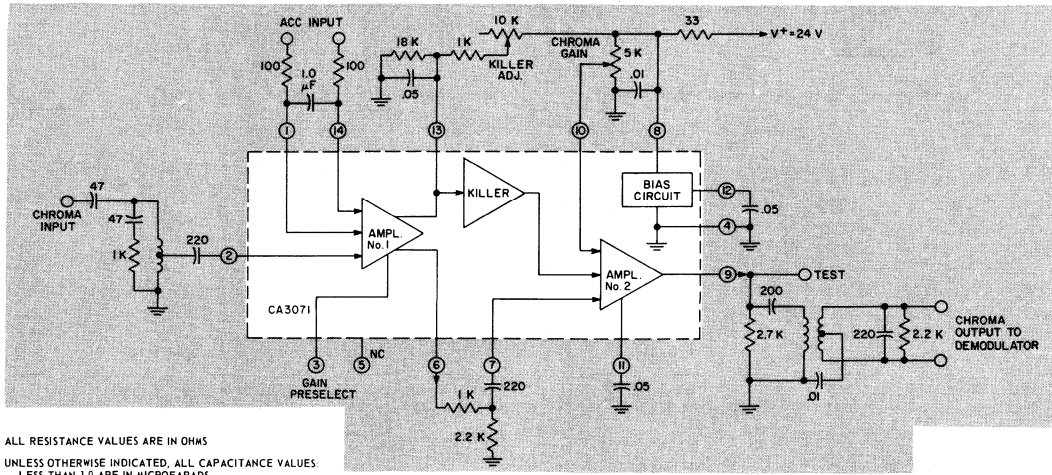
ACC INPUT

10 K

33

$V^+ = 24$ V

18 K

1 K

KILLER ADJ.

CHROMA GAIN

5 K

100

1.0 µF

100

.05

.01

1

14

13

10

8

KILLER

BIAS CIRCUIT

12

.05

47

CHROMA INPUT

47

1 K

220

2

AMPL. No. 1

4

AMPL. No. 2

9

TEST

CA3071

200

2.7 K

220

2.2 K

CHROMA OUTPUT TO DEMODULATOR

3

GAIN PRESELECT

5

NC

6

7

220

11

.05

.01

1 K

2.2 K

ALL RESISTANCE VALUES ARE IN OHMS

UNLESS OTHERWISE INDICATED, ALL CAPACITANCE VALUES: LESS THAN 1.0 ARE IN MICROFARADS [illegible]